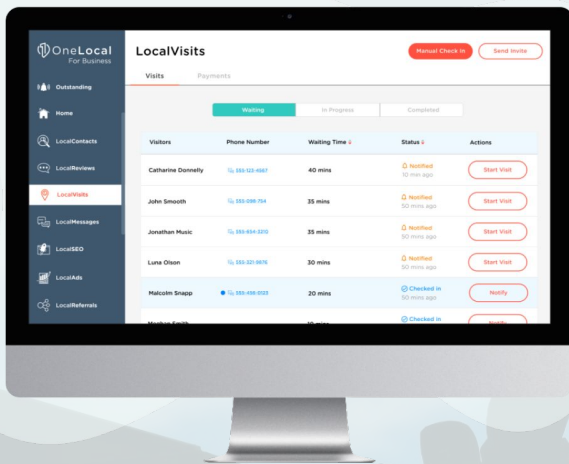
OneLocal
For Business

Outstanding

Home

LocalContacts

LocalReviews

LocalVisits

LocalMessages

LocalSEO

LocalAds

LocalReferrals

LocalVisits

Manual Check In

Send Invite

Visits

Payments

Waiting

In Progress

Completed

| Visitors | Phone Number | Waiting Time | Status | Actions |
|---|---|---|---|---|
| Catharine Donnelly | 555-123-4567 | 40 mins | Notified 10 min ago | Start Visit |
| John Smooth | 555-098-754 | 35 mins | Notified 50 mins ago | Start Visit |
| Jonathan Music | 555-934-3210 | 35 mins | Notified 50 mins ago | Start Visit |
| Luna Olson | 555-321-9876 | 30 mins | Notified 50 mins ago | Start Visit |
| Malcolm Snapp | 555-456-0123 | 20 mins | Checked in 50 mins ago | Notify |
| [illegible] | | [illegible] | Checked in | Notify |